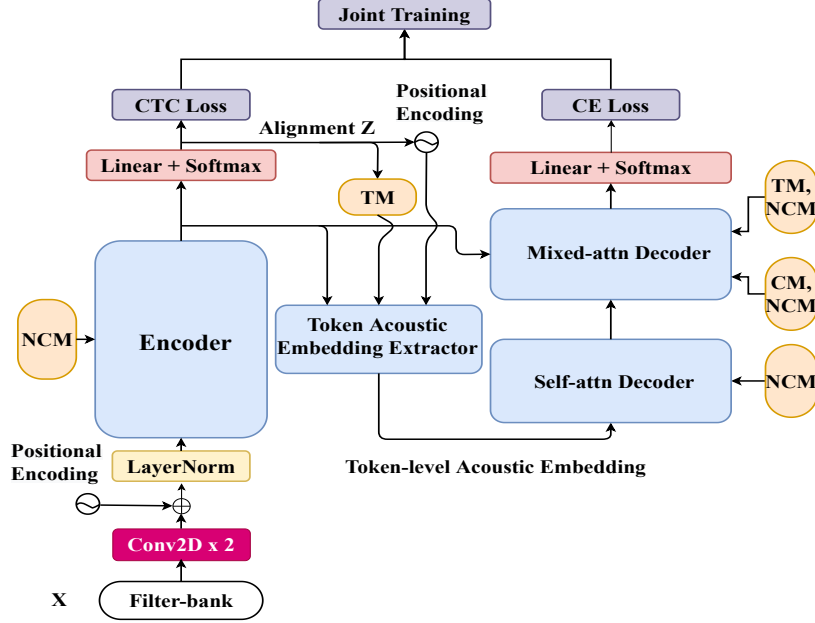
Joint Training

CTC Loss

Positional Encoding

CE Loss

Alignment Z

Linear + Softmax

Linear + Softmax

TM

TM, NCM

Mixed-attn Decoder

CM, NCM

NCM

Encoder

Token Acoustic Embedding Extractor

Self-attn Decoder

NCM

Positional Encoding

LayerNorm

Token-level Acoustic Embedding

Conv2D x 2

X

Filter-bank